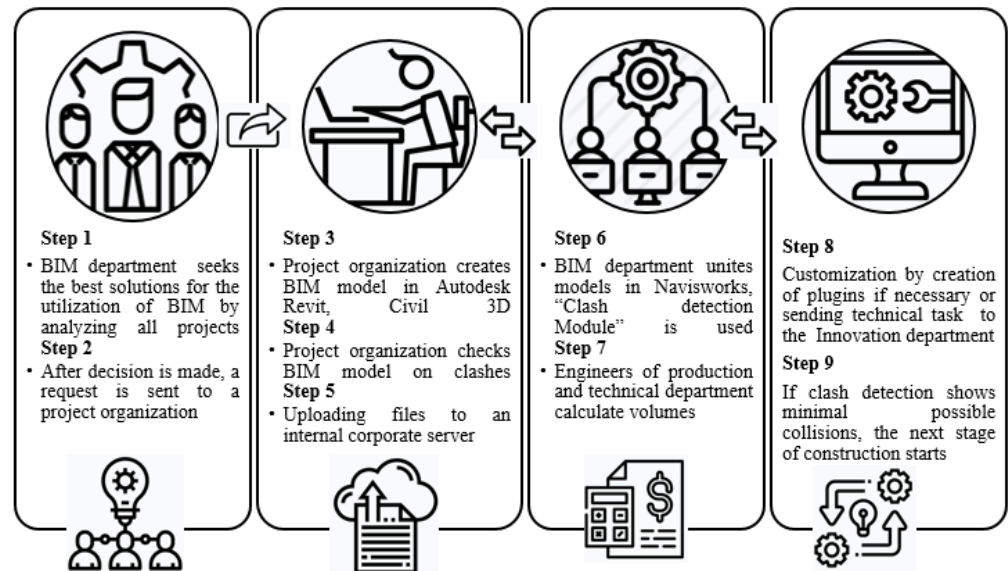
Step 1

• BIM department seeks the best solutions for the utilization of BIM by analyzing all projects

Step 2

• After decision is made, a request is sent to a project organization

Step 3

• Project organization creates BIM model in Autodesk Revit, Civil 3D

Step 4

• Project organization checks BIM model on clashes

Step 5

• Uploading files to an internal corporate server

Step 6

• BIM department unites models in Navisworks, "Clash detection Module" is used

Step 7

• Engineers of production and technical department calculate volumes

Step 8

Customization by creation of plugins if necessary or sending technical task to the Innovation department

Step 9

If clash detection shows minimal possible collisions, the next stage of construction starts